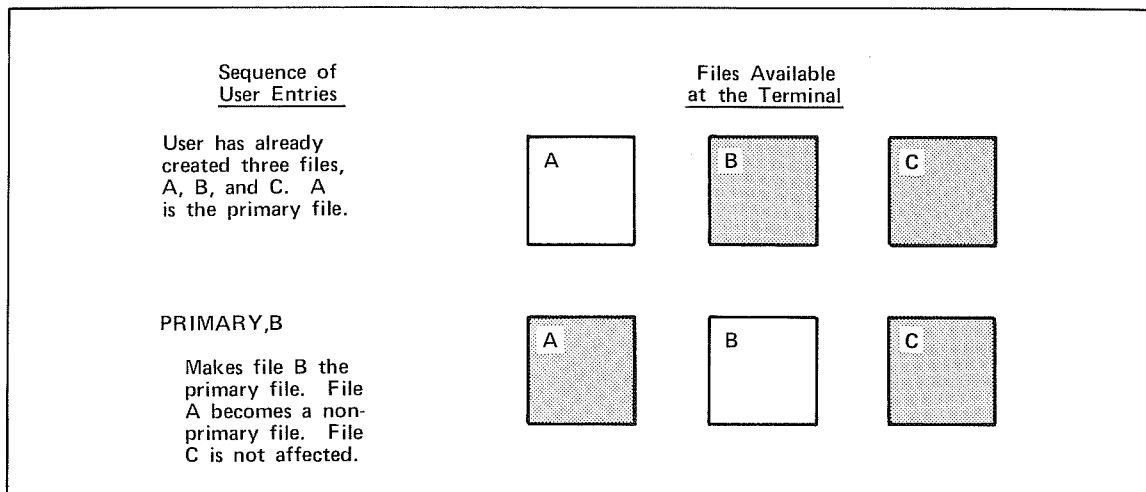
Sequence of User Entries

Files Available at the Terminal

User has already created three files, A, B, and C. A is the primary file.

A

B

C

PRIMARY,B

Makes file B the primary file. File A becomes a nonprimary file. File C is not affected.

A

B

C